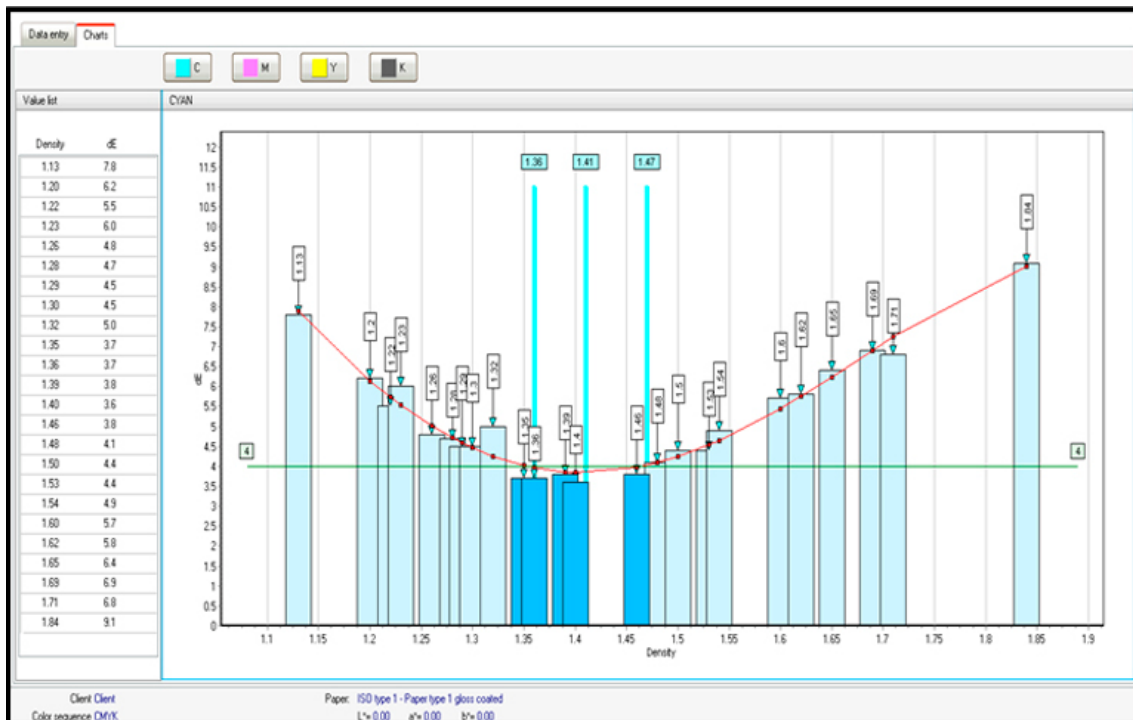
Data entry | Charts

C M Y K

Value list

CYAN

| Density | dE |
|---|---|
| 1.13 | 7.8 |
| 1.20 | 6.2 |
| 1.22 | 5.5 |
| 1.23 | 6.0 |
| 1.26 | 4.8 |
| 1.28 | 4.7 |
| 1.29 | 4.5 |
| 1.30 | 4.5 |
| 1.32 | 5.0 |
| 1.35 | 3.7 |
| 1.36 | 3.7 |
| 1.39 | 3.8 |
| 1.40 | 3.6 |
| 1.46 | 3.8 |
| 1.48 | 4.1 |
| 1.50 | 4.4 |
| 1.53 | 4.4 |
| 1.54 | 4.9 |
| 1.60 | 5.7 |
| 1.62 | 5.8 |
| 1.65 | 6.4 |
| 1.69 | 6.9 |
| 1.71 | 6.8 |
| 1.84 | 9.1 |

1.36 1.41 1.47

1.13 1.2 1.22 1.23 1.26 1.28 1.29 1.3 1.32 1.35 1.36 1.39 1.4 1.46 1.48 1.5 1.53 1.54 1.6 1.62 1.65 1.69 1.71 1.84

4 4

dE

12 11.5 11 10.5 10 9.5 9 8.5 8 7.5 7 6.5 6 5.5 5 4.5 4 3.5 3 2.5 2 1.5 1 0.5 0

1.1 1.15 1.2 1.25 1.3 1.35 1.4 1.45 1.5 1.55 1.6 1.65 1.7 1.75 1.8 1.85 1.9

Density

Client Client
Color sequence CMYK

Paper: ISO type 1 - Paper type 1 gloss coated
L*= 0.00 a*= 0.00 b*= 0.00